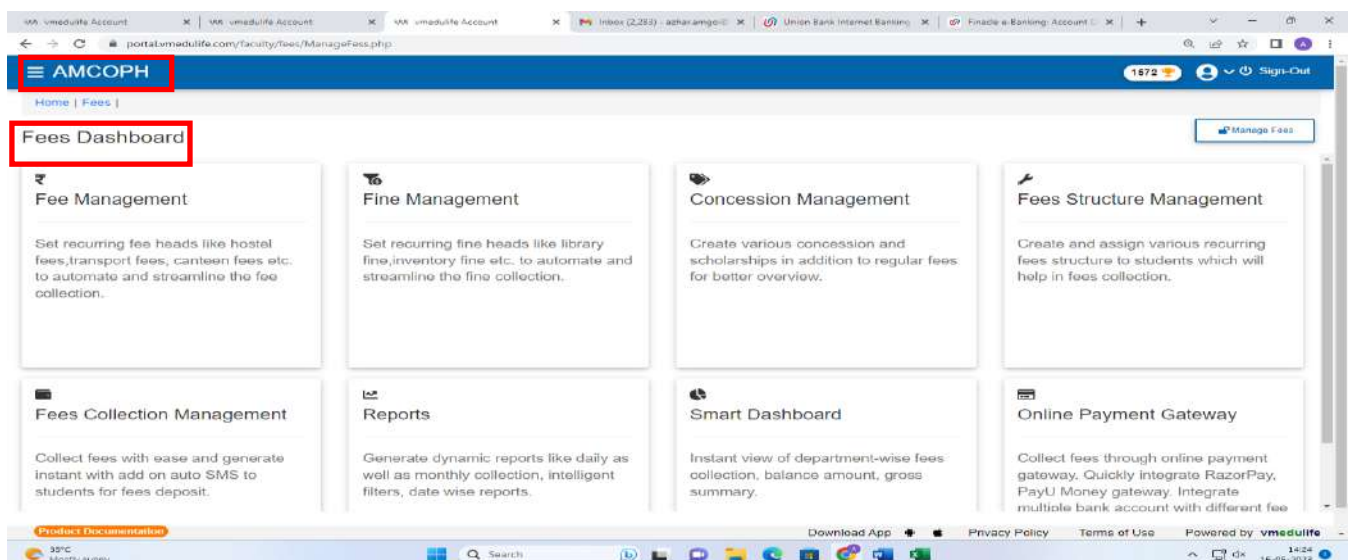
vmedulife Account | vmedulife Account | vmedulife Account | Inbox (2,283) - azhar.amgo | Union Bank Internet Banking | Finacle e-Banking: Account | +

portal.vmedulife.com/faculty/fees/ManageFess.php

≡ AMCOPH

1672 | Sign-Out

Home | Fees |

Fees Dashboard

Manage Fees

₹
Fee Management

Set recurring fee heads like hostel fees,transport fees, canteen fees etc. to automate and streamline the fee collection.

Fine Management

Set recurring fine heads like library fine,inventory fine etc. to automate and streamline the fine collection.

Concession Management

Create various concession and scholarships in addition to regular fees for better overview.

Fees Structure Management

Create and assign various recurring fees structure to students which will help in fees collection.

Fees Collection Management

Collect fees with ease and generate instant with add on auto SMS to students for fees deposit.

Reports

Generate dynamic reports like daily as well as monthly collection, intelligent filters, date wise reports.

Smart Dashboard

Instant view of department-wise fees collection, balance amount, gross summary.

Online Payment Gateway

Collect fees through online payment gateway. Quickly integrate RazorPay, PayU Money gateway. Integrate multiple bank account with different fee

Product Documentation

Download App | Privacy Policy | Terms of Use | Powered by vmedulife

35°C | Search | 14:24 | 16-05-2023